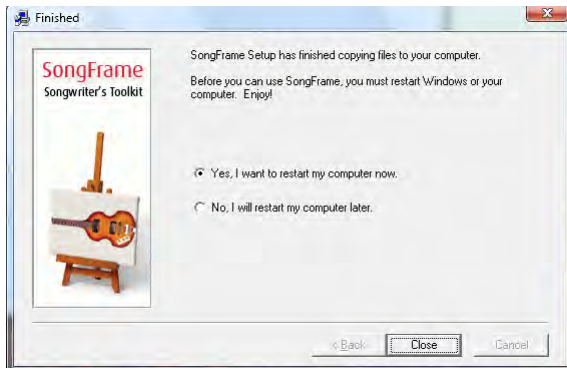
Finished

SongFrame
Songwriter's Toolkit

SongFrame Setup has finished copying files to your computer.

Before you can use SongFrame, you must restart Windows or your computer. Enjoy!

Yes, I want to restart my computer now.

No, I will restart my computer later.

< Back

Close

Cancel